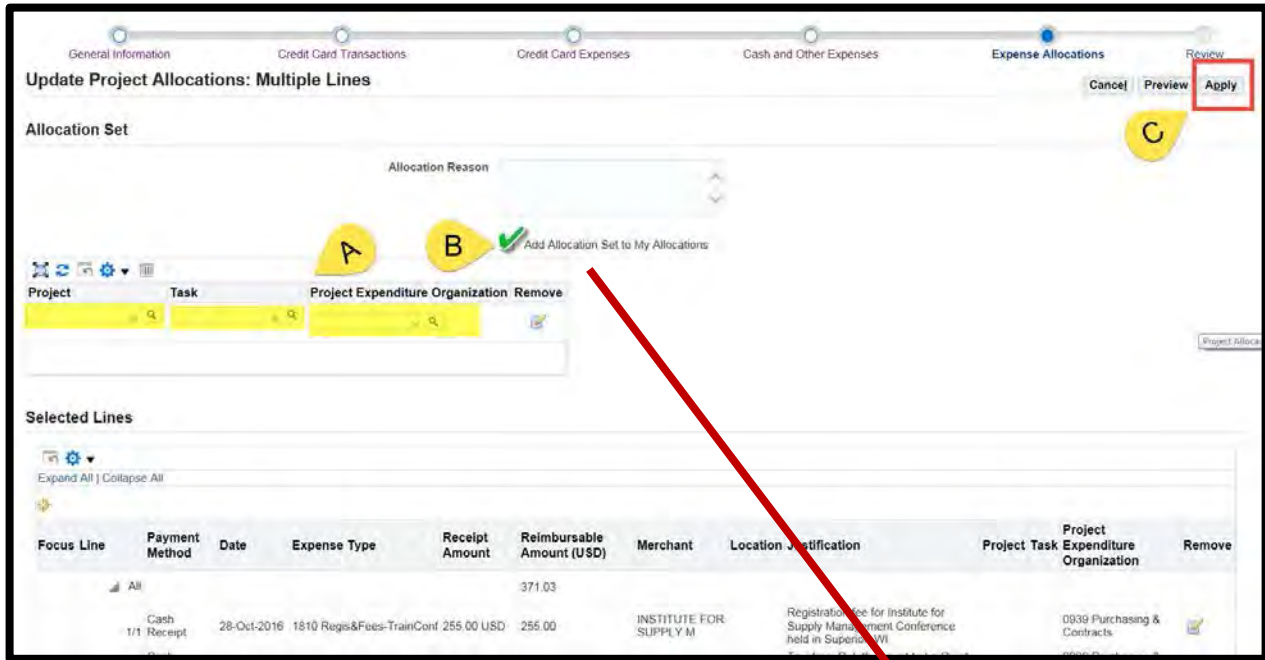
General Information Credit Card Transactions Credit Card Expenses Cash and Other Expenses Expense Allocations Review

Update Project Allocations: Multiple Lines

Cancel Preview Apply

Allocation Set

C

Allocation Reason

A B

Add Allocation Set to My Allocations

| Project | Task | Project Expenditure Organization | Remove |
|---|---|---|---|
| | | | |

Project Alloca

Selected Lines

Expand All | Collapse All

| Focus Line | Payment Method | Date | Expense Type | Receipt Amount | Reimbursable Amount (USD) | Merchant | Location | Justification | Project | Task | Project Expenditure Organization | Remove |
|---|---|---|---|---|---|---|---|---|---|---|---|---|
| All | | | | | 371.03 | | | | | | | |
| 1/1 | Cash Receipt | 28-Oct-2016 | 1810 Regis&Fees-TrainConf | 255.00 USD | 255.00 | INSTITUTE FOR SUPPLY M | | Registration fee for Institute for Supply Management Conference held in Superior, WI | | | 0939 Purchasing & Contracts | |